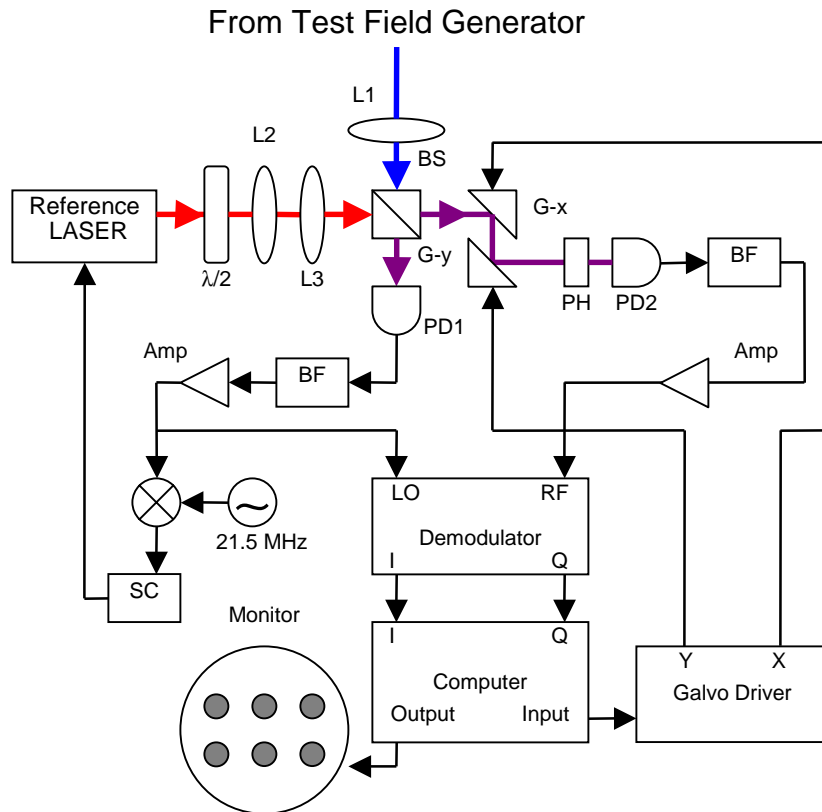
From Test Field Generator

L1

L2

BS

G-x

Reference LASER

$\lambda/2$

L3

G-y

PH

PD2

BF

PD1

Amp

BF

Amp

LO

RF

Demodulator

I

Q

21.5 MHz

SC

Monitor

I

Q

Computer

Output

Input

Y

X

Galvo Driver